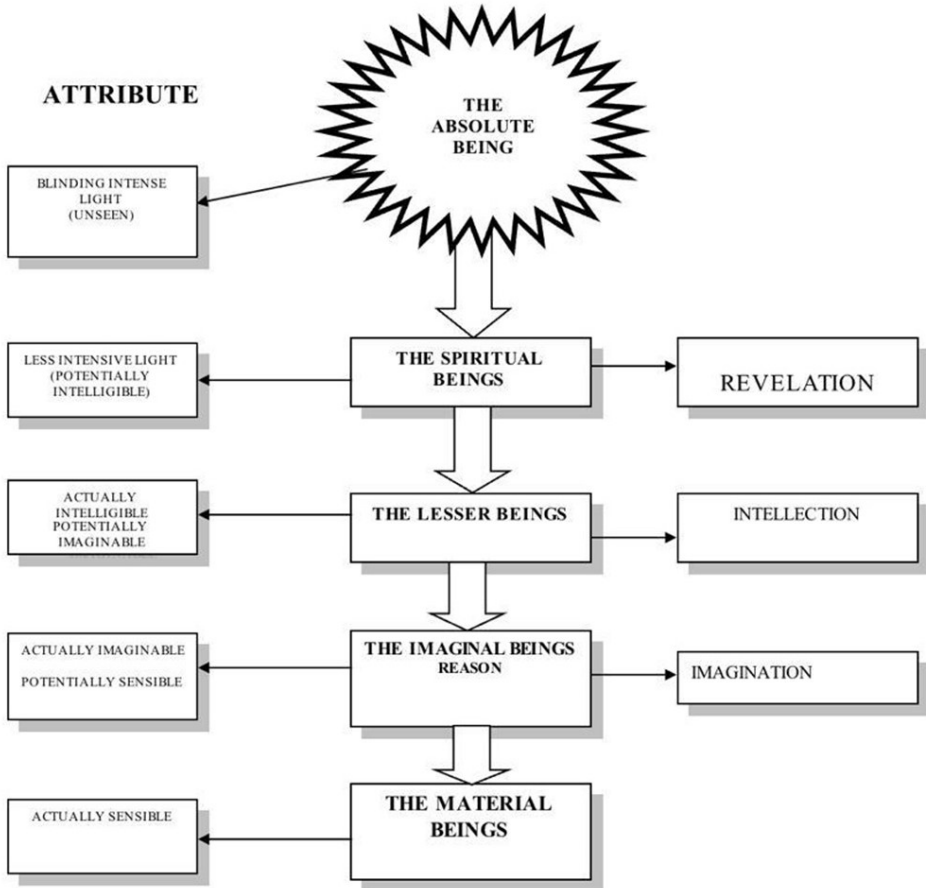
ATTRIBUTE

THE ABSOLUTE BEING

BLINDING INTENSE LIGHT (UNSEEN)

LESS INTENSIVE LIGHT (POTENTIALLY INTELLIGIBLE)

THE SPIRITUAL BEINGS

REVELATION

ACTUALLY INTELLIGIBLE POTENTIALLY IMAGINABLE

THE LESSER BEINGS

INTELLECTION

ACTUALLY IMAGINABLE

POTENTIALLY SENSIBLE

THE IMAGINAL BEINGS REASON

IMAGINATION

ACTUALLY SENSIBLE

THE MATERIAL BEINGS